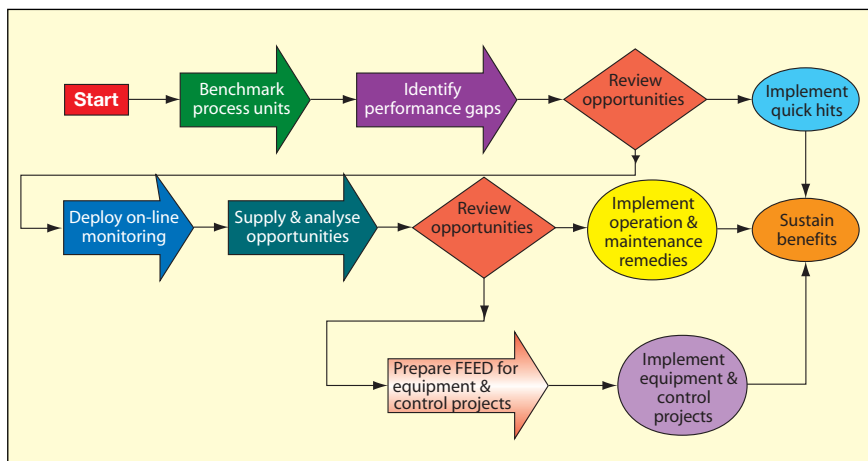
Start

Benchmark process units

Identify performance gaps

Review opportunities

Implement quick hits

Deploy on-line monitoring

Supply & analyse opportunities

Review opportunities

Implement operation & maintenance remedies

Sustain benefits

Prepare FEED for equipment & control projects

Implement equipment & control projects